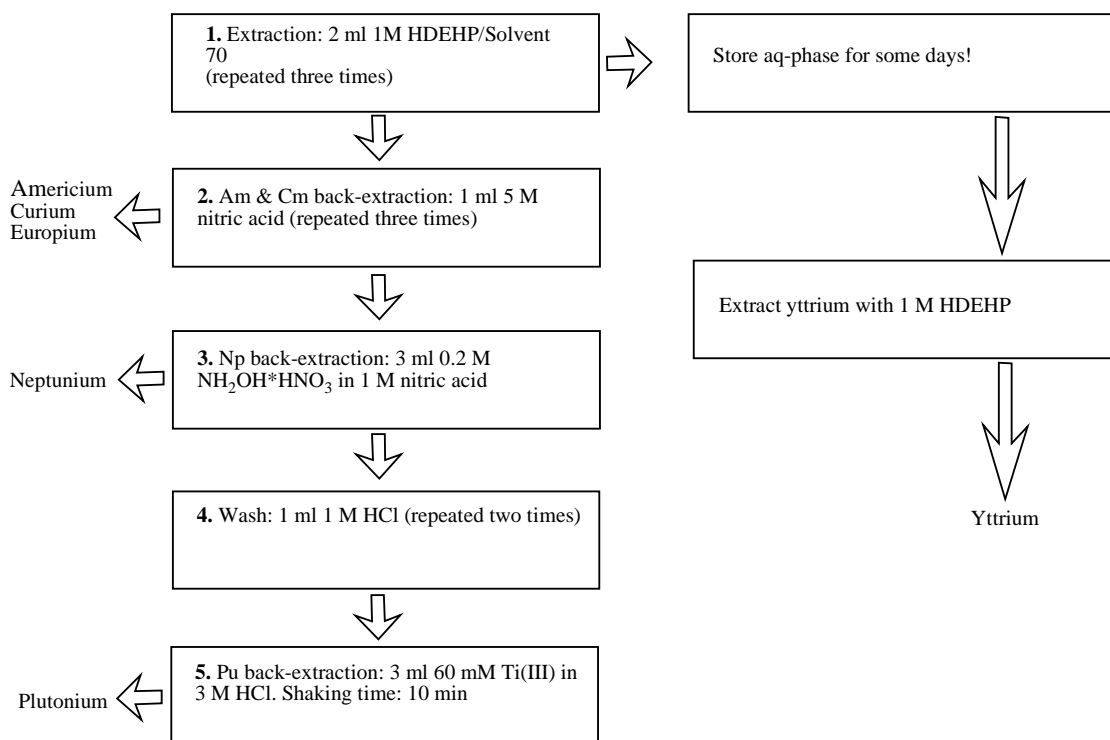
1. Extraction: 2 ml 1M HDEHP/Solvent 70
(repeated three times)

Store aq-phase for some days!

Americium
Curium
Europium

2. Am & Cm back-extraction: 1 ml 5 M nitric acid (repeated three times)

Extract yttrium with 1 M HDEHP

Neptunium

3. Np back-extraction: 3 ml 0.2 M $NH_2OH*HNO_3$ in 1 M nitric acid

4. Wash: 1 ml 1 M HCl (repeated two times)

Yttrium

Plutonium

5. Pu back-extraction: 3 ml 60 mM Ti(III) in 3 M HCl. Shaking time: 10 min